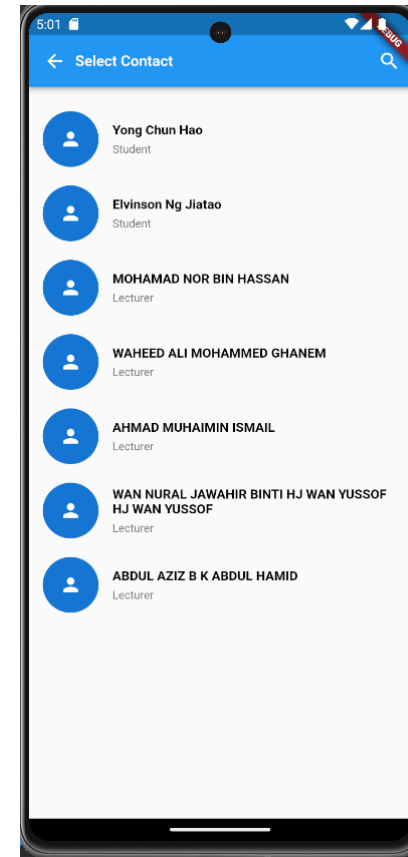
5:01

DEBUG

Select Contact

Yong Chun Hao
Student

Elvinson Ng Jiatao
Student

MOHAMAD NOR BIN HASSAN
Lecturer

WAHEED ALI MOHAMMED GHANEM
Lecturer

AHMAD MUHAIMIN ISMAIL
Lecturer

WAN NURAL JAWAHIR BINTI HJ WAN YUSSOF HJ WAN YUSSOF
Lecturer

ABDUL AZIZ B K ABDUL HAMID
Lecturer